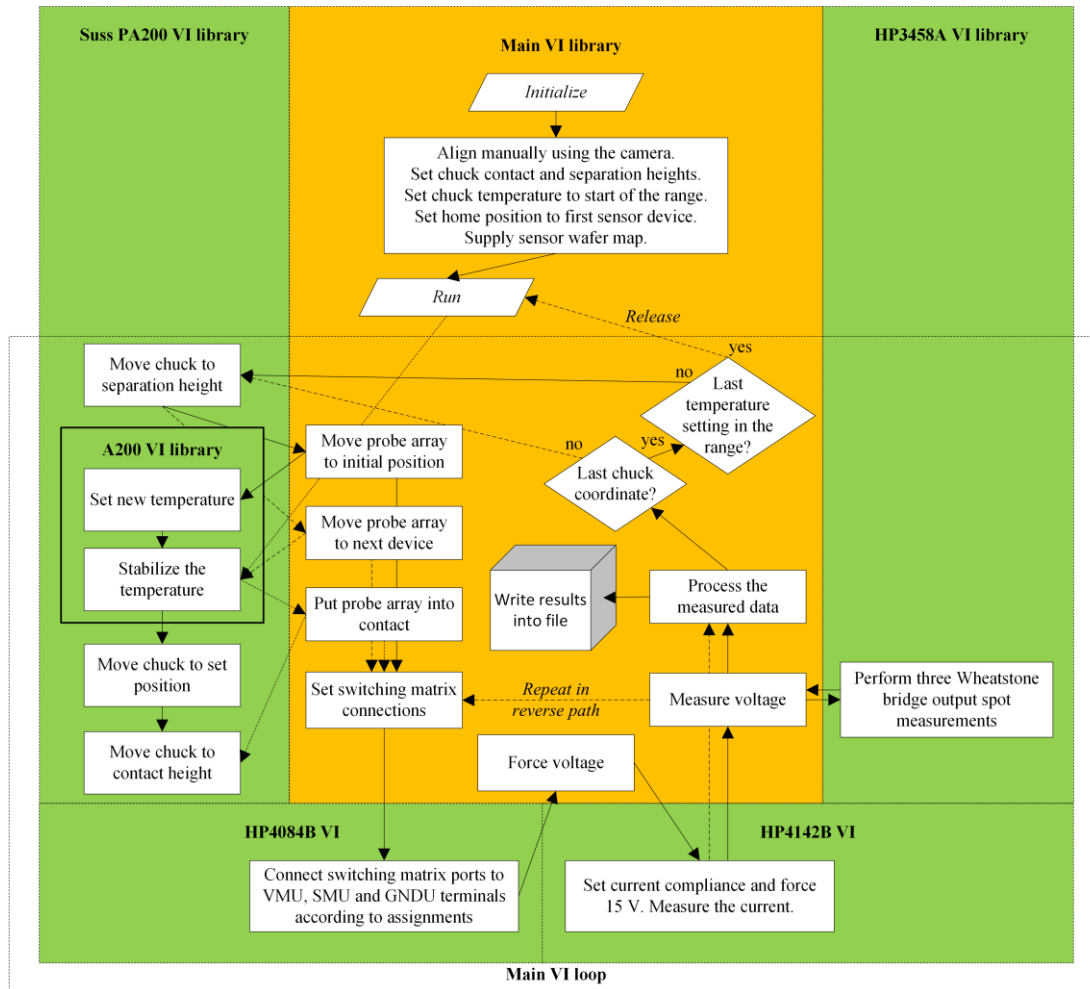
Suss PA200 VI library

Main VI library

HP3458A VI library

Initialize

Align manually using the camera.
Set chuck contact and separation heights.
Set chuck temperature to start of the range.
Set home position to first sensor device.
Supply sensor wafer map.

Run

Release

yes

Move chuck to separation height

no

Last temperature setting in the range?

A200 VI library

Move probe array to initial position

no

yes

Last chuck coordinate?

Set new temperature

Move probe array to next device

Stabilize the temperature

Write results into file

Process the measured data

Put probe array into contact

Move chuck to set position

Set switching matrix connections

Repeat in reverse path

Measure voltage

Perform three Wheatstone bridge output spot measurements

Move chuck to contact height

Force voltage

HP4084B VI

HP4142B VI

Connect switching matrix ports to VMU, SMU and GNDU terminals according to assignments

Set current compliance and force 15 V. Measure the current.

Main VI loop